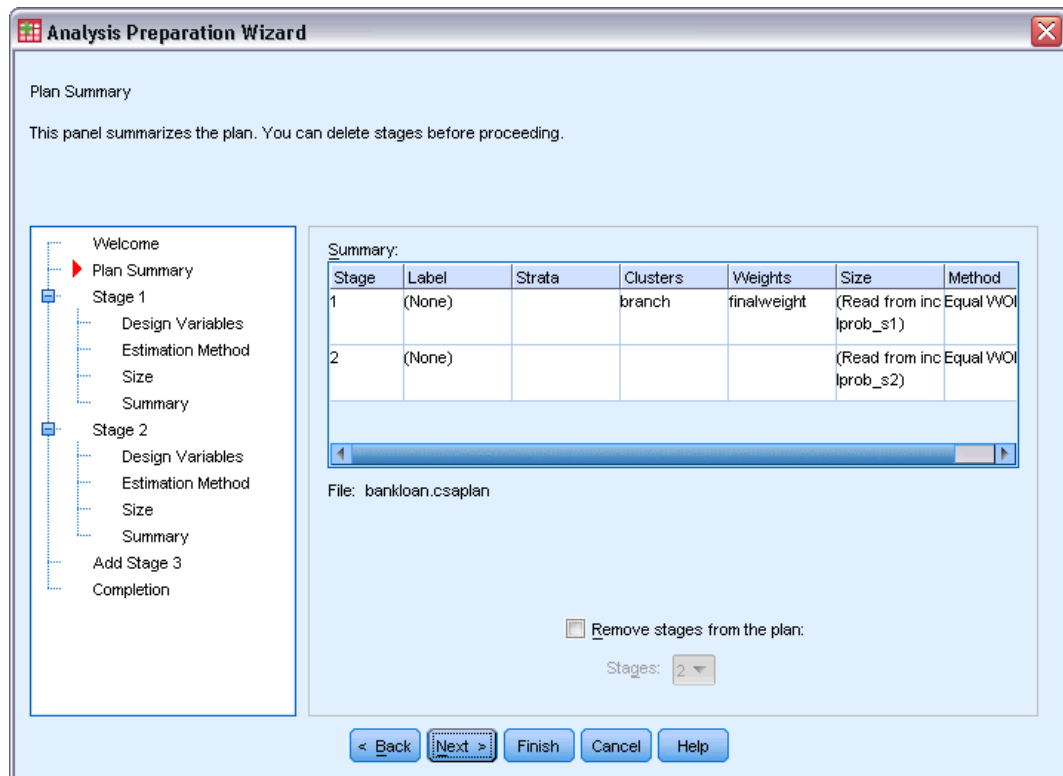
Analysis Preparation Wizard

Plan Summary

This panel summarizes the plan. You can delete stages before proceeding.

Welcome
Plan Summary
Stage 1
Design Variables
Estimation Method
Size
Summary
Stage 2
Design Variables
Estimation Method
Size
Summary
Add Stage 3
Completion

Summary:

| Stage | Label | Strata | Clusters | Weights | Size | Method |
|---|---|---|---|---|---|---|
| 1 | (None) | | branch | finalweight | (Read from inc lprob_s1) | Equal WOI |
| 2 | (None) | | | | (Read from inc lprob_s2) | Equal WOI |

File: bankloan.csaplan

Remove stages from the plan:

Stages: 2

< Back Next > Finish Cancel Help